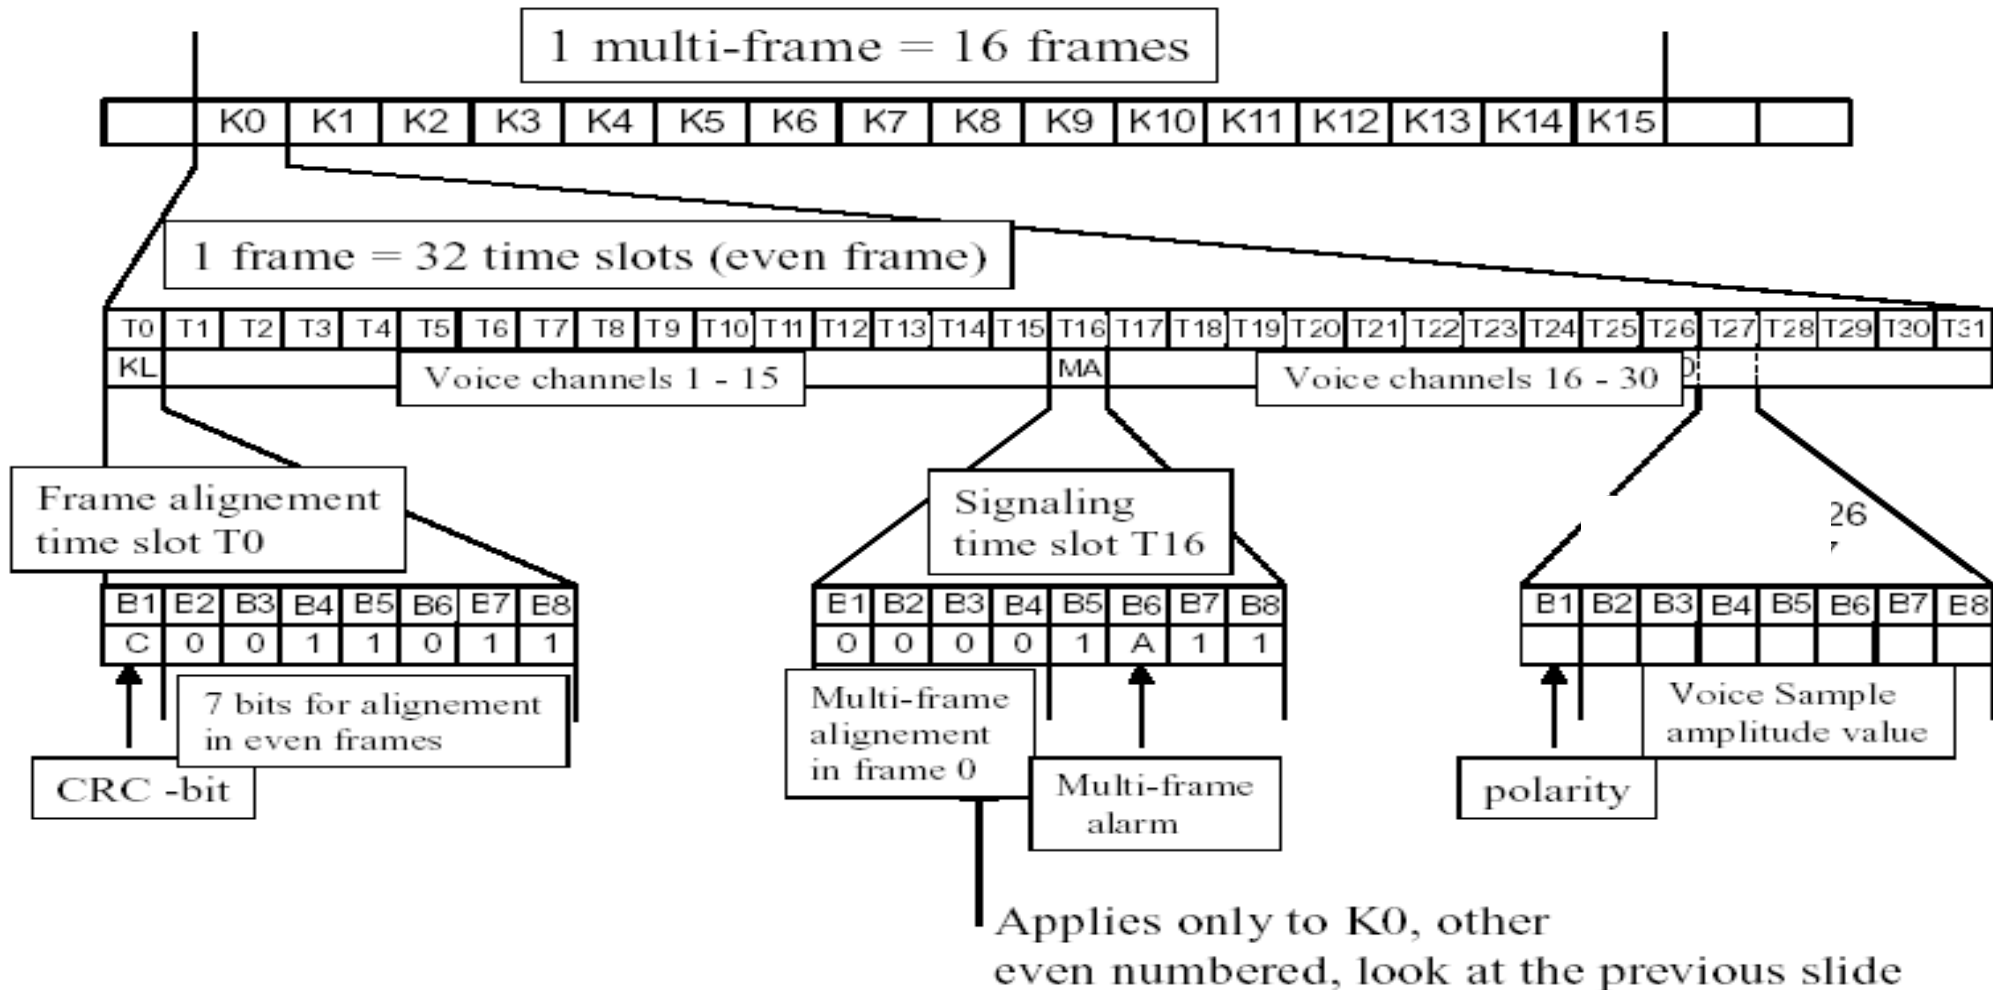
1 multi-frame = 16 frames

| | K0 | K1 | K2 | K3 | K4 | K5 | K6 | K7 | K8 | K9 | K10 | K11 | K12 | K13 | K14 | K15 | | |
|---|---|---|---|---|---|---|---|---|---|---|---|---|---|---|---|---|---|---|

1 frame = 32 time slots (even frame)

| T0 | T1 | T2 | T3 | T4 | T5 | T6 | T7 | T8 | T9 | T10 | T11 | T12 | T13 | T14 | T15 | T16 | T17 | T18 | T19 | T20 | T21 | T22 | T23 | T24 | T25 | T26 | T27 | T28 | T29 | T30 | T31 |
|---|---|---|---|---|---|---|---|---|---|---|---|---|---|---|---|---|---|---|---|---|---|---|---|---|---|---|---|---|---|---|---|
| KL | | | | | | | | | | | | | | | | MA | | | | | | | | | | | | | | | |

Voice channels 1 - 15

Voice channels 16 - 30

Frame alignement time slot T0

| B1 | E2 | B3 | B4 | B5 | B6 | E7 | E8 |
|---|---|---|---|---|---|---|---|
| C | 0 | 0 | 1 | 1 | 0 | 1 | 1 |

7 bits for alignement in even frames

CRC -bit

Signaling time slot T16

| E1 | B2 | B3 | B4 | B5 | B6 | B7 | B8 |
|---|---|---|---|---|---|---|---|
| 0 | 0 | 0 | 0 | 1 | A | 1 | 1 |

Multi-frame alignement in frame 0

Multi-frame alarm

Applies only to K0, other even numbered, look at the previous slide

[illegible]26

| B1 | B2 | B3 | B4 | B5 | B6 | B7 | E8 |
|---|---|---|---|---|---|---|---|
| | | | | | | | |

Voice Sample amplitude value

polarity